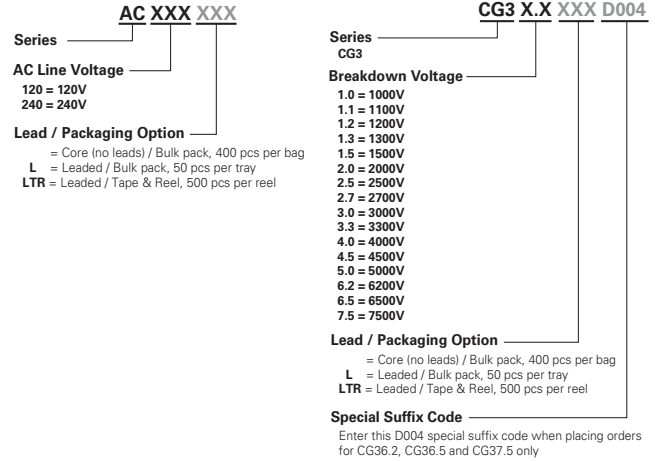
AC XXX XXX

Series

AC Line Voltage
120 = 120V
240 = 240V

Lead / Packaging Option
= Core (no leads) / Bulk pack, 400 pcs per bag
L = Leaded / Bulk pack, 50 pcs per tray
LTR = Leaded / Tape & Reel, 500 pcs per reel

CG3 X.X XXX D004

Series
CG3

Breakdown Voltage
1.0 = 1000V
1.1 = 1100V
1.2 = 1200V
1.3 = 1300V
1.5 = 1500V
2.0 = 2000V
2.5 = 2500V
2.7 = 2700V
3.0 = 3000V
3.3 = 3300V
4.0 = 4000V
4.5 = 4500V
5.0 = 5000V
6.2 = 6200V
6.5 = 6500V
7.5 = 7500V

Lead / Packaging Option
= Core (no leads) / Bulk pack, 400 pcs per bag
L = Leaded / Bulk pack, 50 pcs per tray
LTR = Leaded / Tape & Reel, 500 pcs per reel

Special Suffix Code
Enter this D004 special suffix code when placing orders for CG36.2, CG36.5 and CG37.5 only